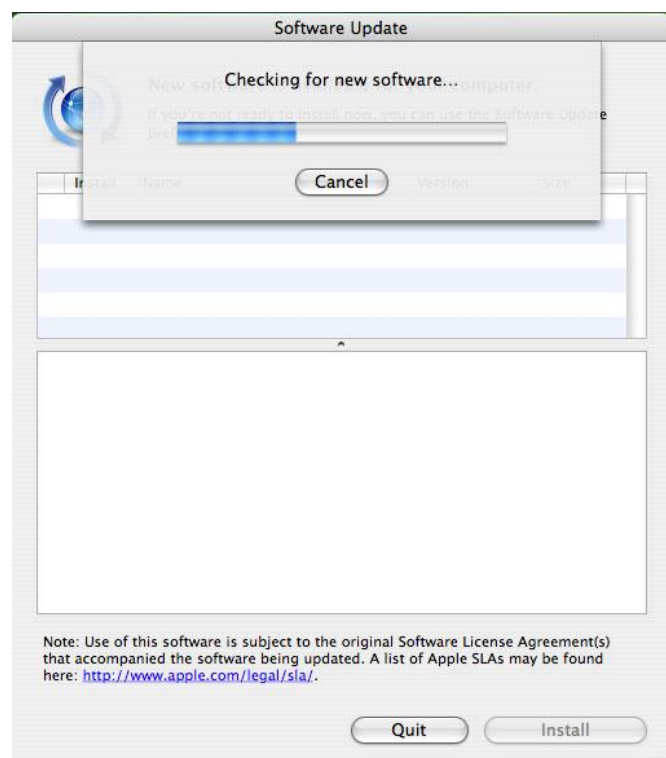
Software Update

New soft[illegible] computer.

If you're not ready to install now, you can use the Software Update pre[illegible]

Checking for new software...

Cancel

Install Name Version Size

Note: Use of this software is subject to the original Software License Agreement(s) that accompanied the software being updated. A list of Apple SLAs may be found here: http://www.apple.com/legal/sla/.

Quit Install